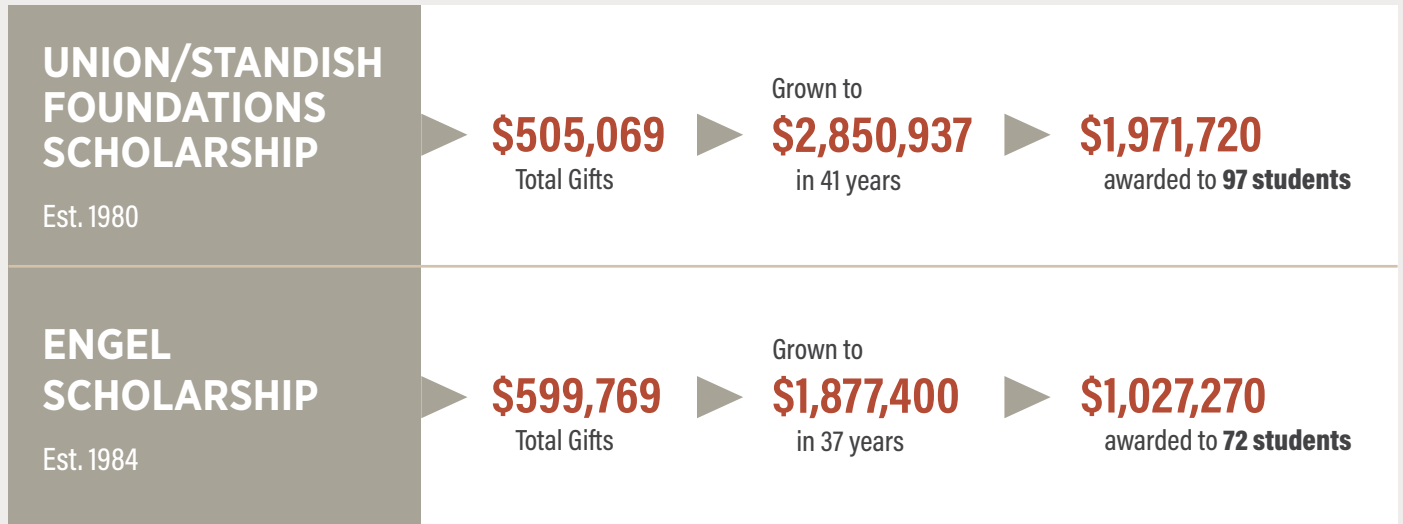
UNION/STANDISH FOUNDATIONS SCHOLARSHIP

Est. 1980

$505,069
Total Gifts

Grown to
$2,850,937
in 41 years

$1,971,720
awarded to **97 students**

ENGEL SCHOLARSHIP

Est. 1984

$599,769
Total Gifts

Grown to
$1,877,400
in 37 years

$1,027,270
awarded to **72 students**